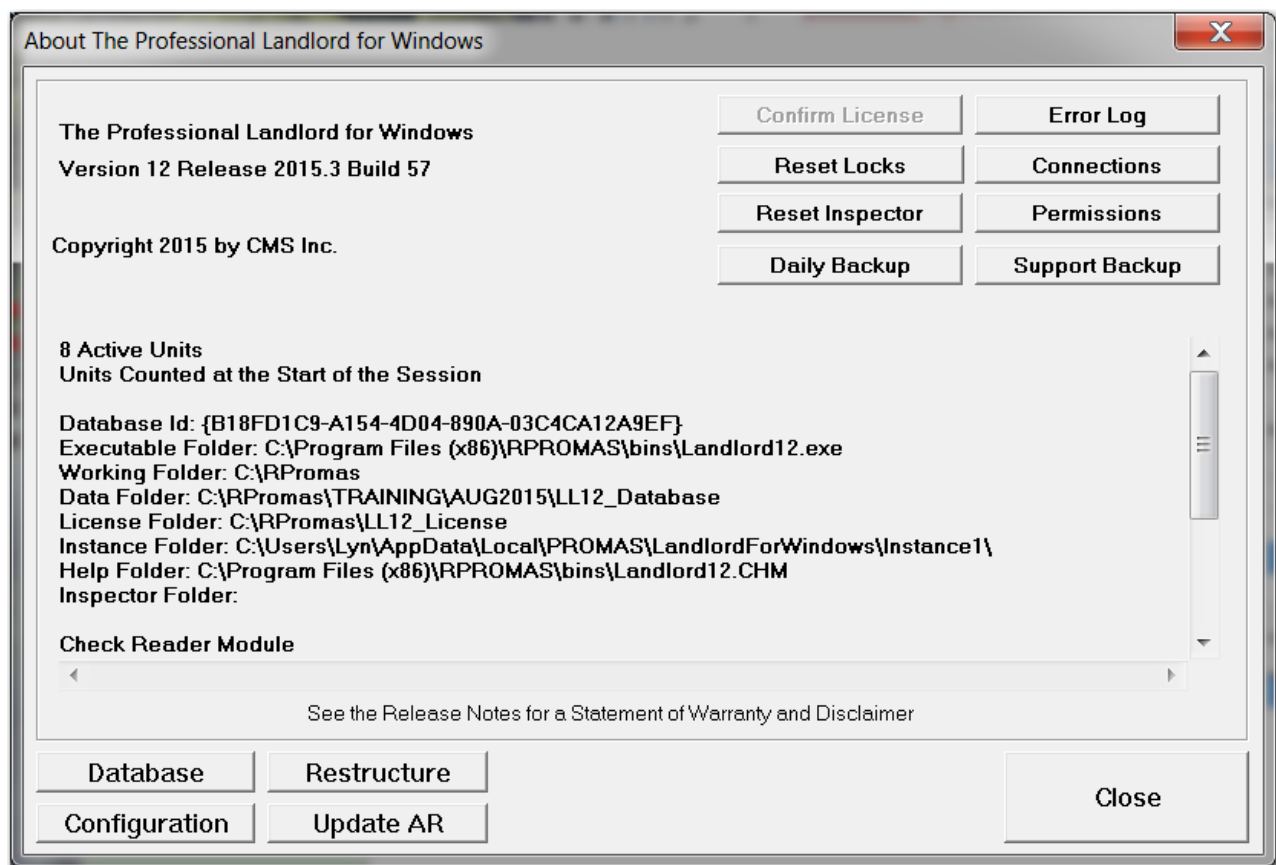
About The Professional Landlord for Windows

X

The Professional Landlord for Windows

Version 12 Release 2015.3 Build 57

Copyright 2015 by CMS Inc.

Confirm License

Error Log

Reset Locks

Connections

Reset Inspector

Permissions

Daily Backup

Support Backup

8 Active Units
Units Counted at the Start of the Session

Database Id: {B18FD1C9-A154-4D04-890A-03C4CA12A9EF}
Executable Folder: C:\Program Files (x86)\RPROMAS\bins\Landlord12.exe
Working Folder: C:\RPromas
Data Folder: C:\RPromas\TRAINING\AUG2015\LL12_Database
License Folder: C:\RPromas\LL12_License
Instance Folder: C:\Users\Lyn\AppData\Local\PROMAS\LandlordForWindows\Instance1\
Help Folder: C:\Program Files (x86)\RPROMAS\bins\Landlord12.CHM
Inspector Folder:

Check Reader Module

See the Release Notes for a Statement of Warranty and Disclaimer

Database

Restructure

Configuration

Update AR

Close